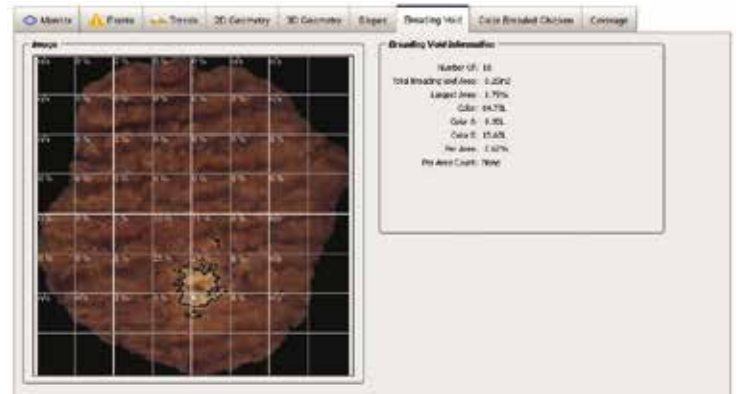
Metrics | Faults | Trends | 2D Geometry | 3D Geometry | Edges | Breading Void | Color Breaded Chicken | Coverage

Image

Breading Void Information

Number Of: 18
Total Breading Void Area: 0.20in2
Largest Area: 1.79%
Color: 84.7%
Color A: 0.3%
Color B: 15.6%
Per Area: 2.0%
Per Area Count: None